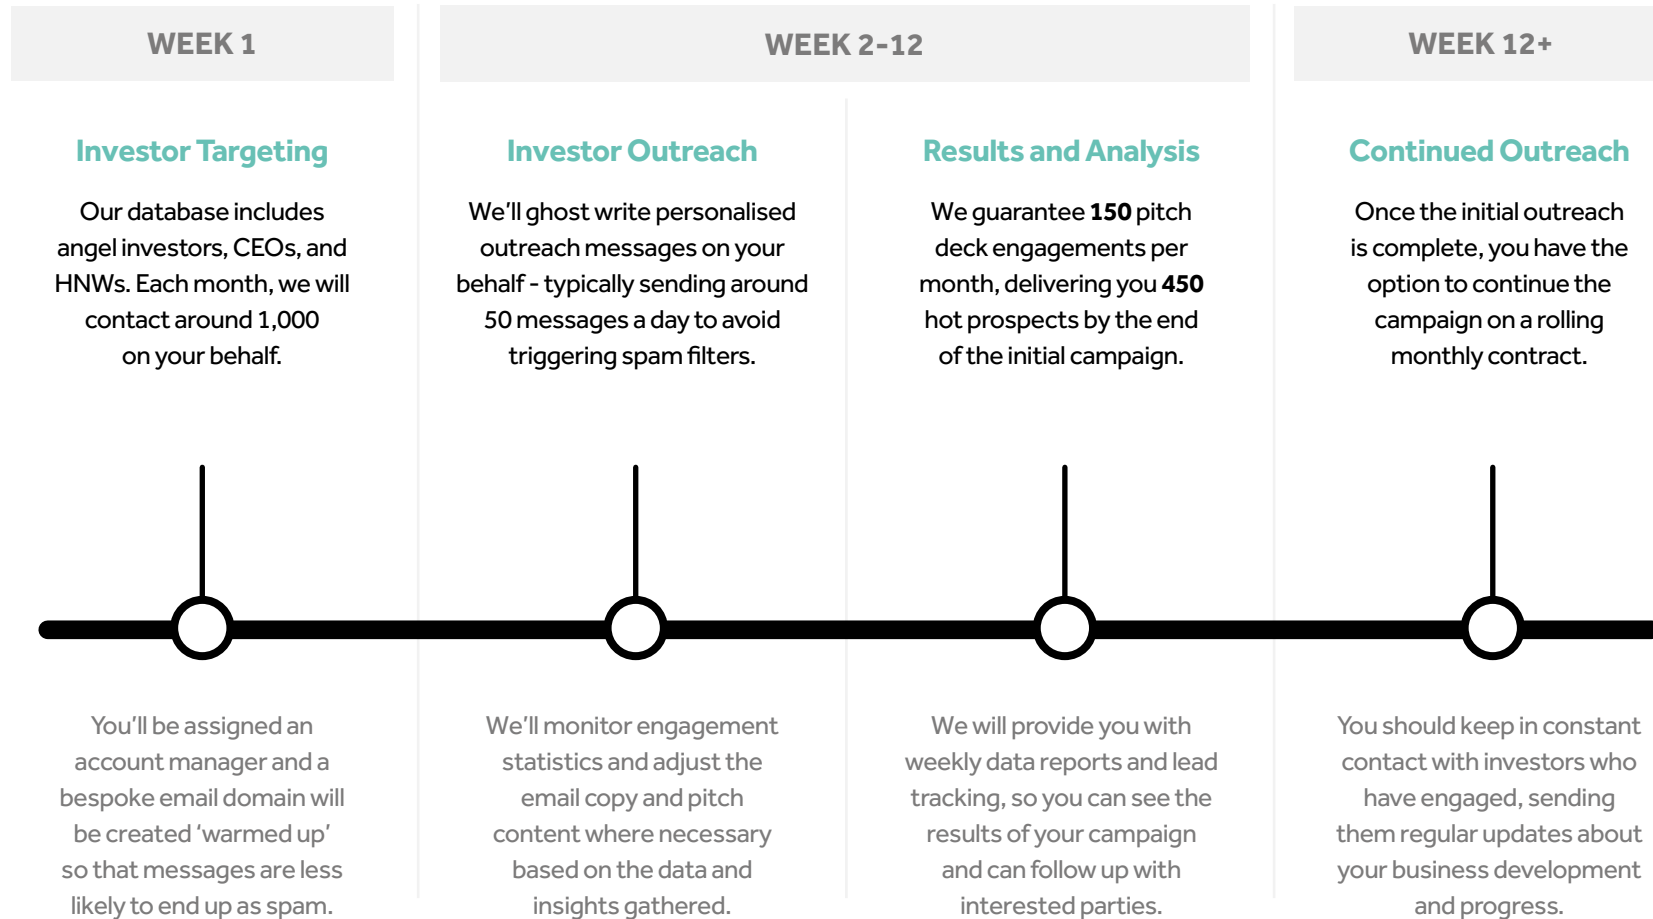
WEEK 1

Investor Targeting

Our database includes angel investors, CEOs, and HNWs. Each month, we will contact around 1,000 on your behalf.

You'll be assigned an account manager and a bespoke email domain will be created 'warmed up' so that messages are less likely to end up as spam.

WEEK 2-12

Investor Outreach

We'll ghost write personalised outreach messages on your behalf - typically sending around 50 messages a day to avoid triggering spam filters.

We'll monitor engagement statistics and adjust the email copy and pitch content where necessary based on the data and insights gathered.

Results and Analysis

We guarantee **150** pitch deck engagements per month, delivering you **450** hot prospects by the end of the initial campaign.

We will provide you with weekly data reports and lead tracking, so you can see the results of your campaign and can follow up with interested parties.

WEEK 12+

Continued Outreach

Once the initial outreach is complete, you have the option to continue the campaign on a rolling monthly contract.

You should keep in constant contact with investors who have engaged, sending them regular updates about your business development and progress.